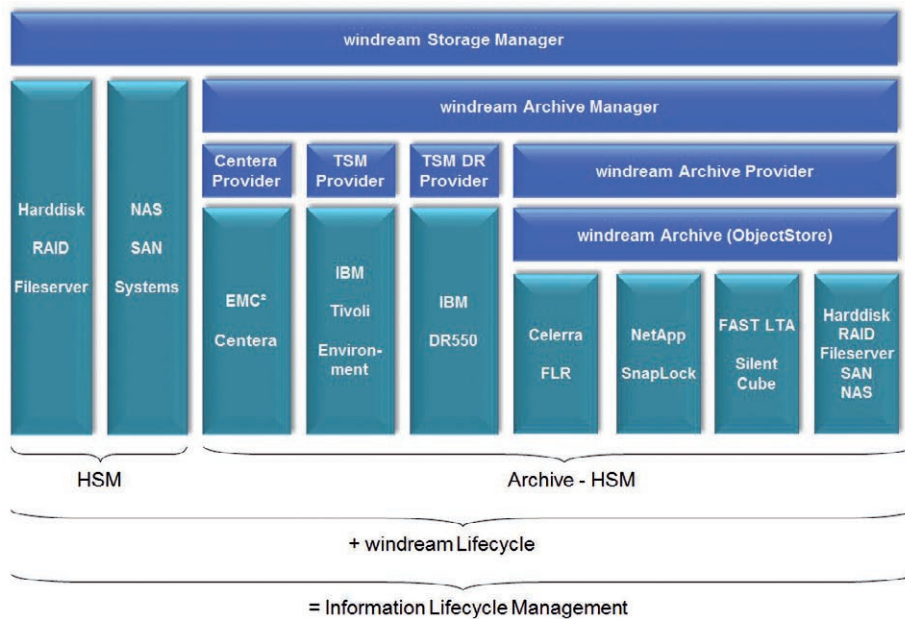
windream Storage Manager

Harddisk
RAID
Fileserver

NAS
SAN
Systems

windream Archive Manager

Centera Provider

TSM Provider

TSM DR Provider

windream Archive Provider

windream Archive (ObjectStore)

EMC²
Centera

IBM
Tivoli
Environment

IBM
DR550

Celerra
FLR

NetApp
SnapLock

FAST LTA
Silent
Cube

Harddisk
RAID
Fileserver
SAN
NAS

HSM

Archive - HSM

+ windream Lifecycle

= Information Lifecycle Management